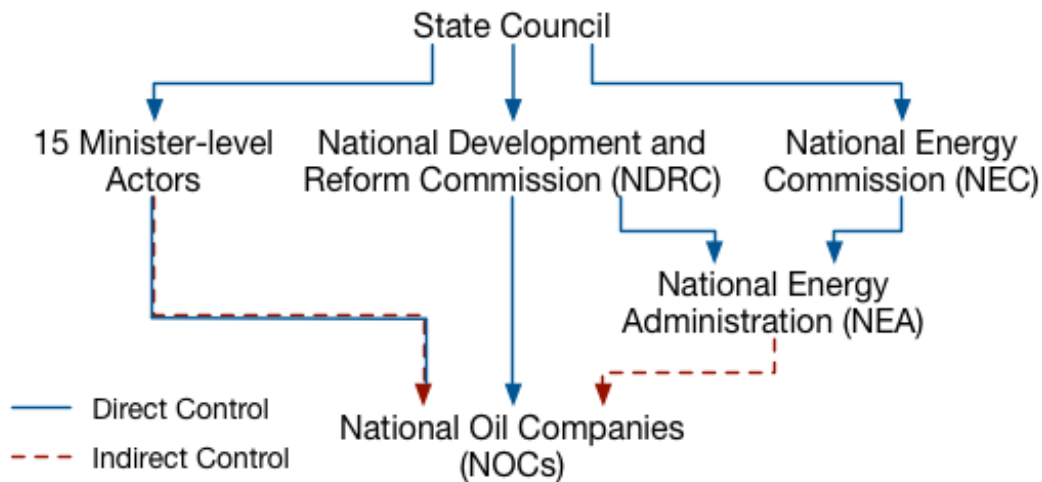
State Council

15 Minister-level Actors

National Development and Reform Commission (NDRC)

National Energy Commission (NEC)

National Energy Administration (NEA)

National Oil Companies (NOCs)

Direct Control

Indirect Control